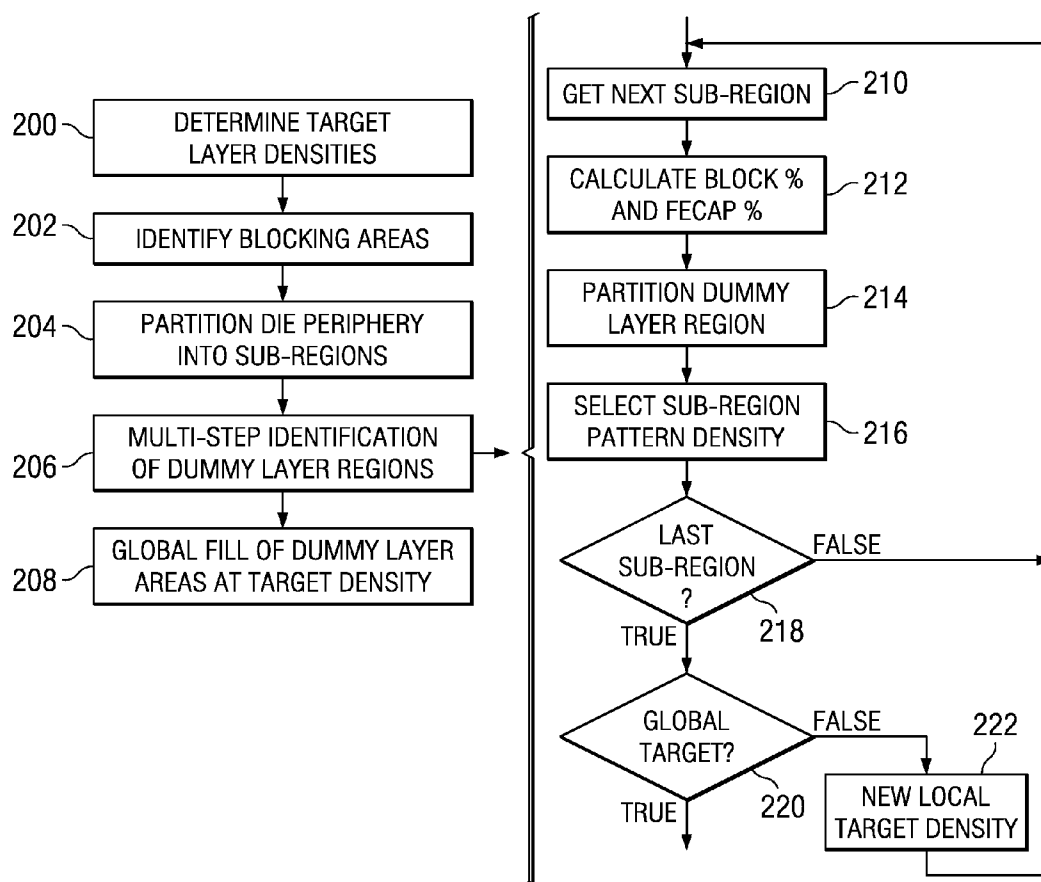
200 DETERMINE TARGET LAYER DENSITIES

202 IDENTIFY BLOCKING AREAS

204 PARTITION DIE PERIPHERY INTO SUB-REGIONS

206 MULTI-STEP IDENTIFICATION OF DUMMY LAYER REGIONS

208 GLOBAL FILL OF DUMMY LAYER AREAS AT TARGET DENSITY

GET NEXT SUB-REGION 210

CALCULATE BLOCK % AND FECAP % 212

PARTITION DUMMY LAYER REGION 214

SELECT SUB-REGION PATTERN DENSITY 216

LAST SUB-REGION ? 218

FALSE

TRUE

GLOBAL TARGET? 220

FALSE

TRUE

222

NEW LOCAL TARGET DENSITY